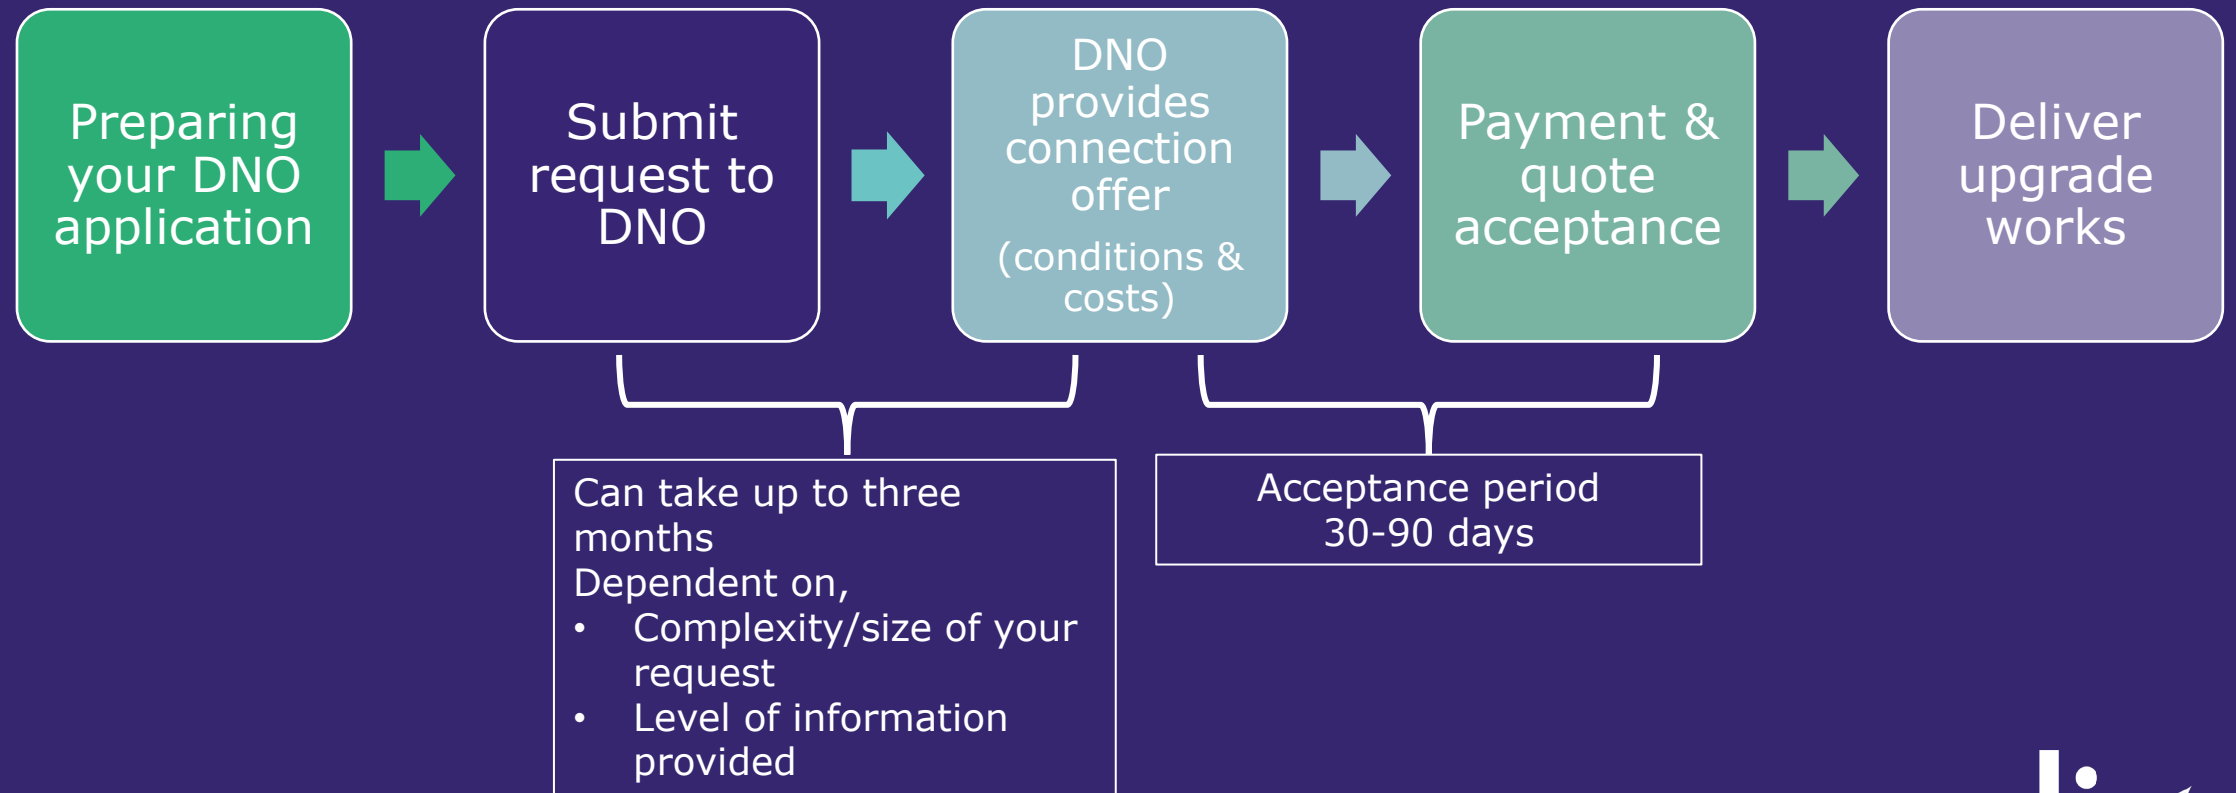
Preparing your DNO application

Submit request to DNO

DNO provides connection offer

(conditions & costs)

Payment & quote acceptance

Deliver upgrade works

Can take up to three months
Dependent on,
• Complexity/size of your request
• Level of information provided

Acceptance period 30-90 days